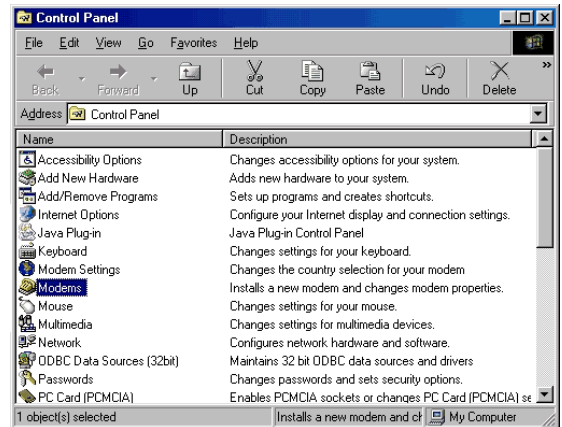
Control Panel

File Edit View Go Favorites Help

Back Forward Up Cut Copy Paste Undo Delete

Address Control Panel

| Name | Description |
|---|---|
| Accessibility Options | Changes accessibility options for your system. |
| Add New Hardware | Adds new hardware to your system. |
| Add/Remove Programs | Sets up programs and creates shortcuts. |
| Internet Options | Configure your Internet display and connection settings. |
| Java Plug-in | Java Plug-in Control Panel |
| Keyboard | Changes settings for your keyboard. |
| Modem Settings | Changes the country selection for your modem |
| Modems | Installs a new modem and changes modem properties. |
| Mouse | Changes settings for your mouse. |
| Multimedia | Changes settings for multimedia devices. |
| Network | Configures network hardware and software. |
| ODBC Data Sources (32bit) | Maintains 32 bit ODBC data sources and drivers |
| Passwords | Changes passwords and sets security options. |
| PC Card (PCMCIA) | Enables PCMCIA sockets or changes PC Card (PCMCIA) se |

1 object(s) selected | Installs a new modem and ch | My Computer